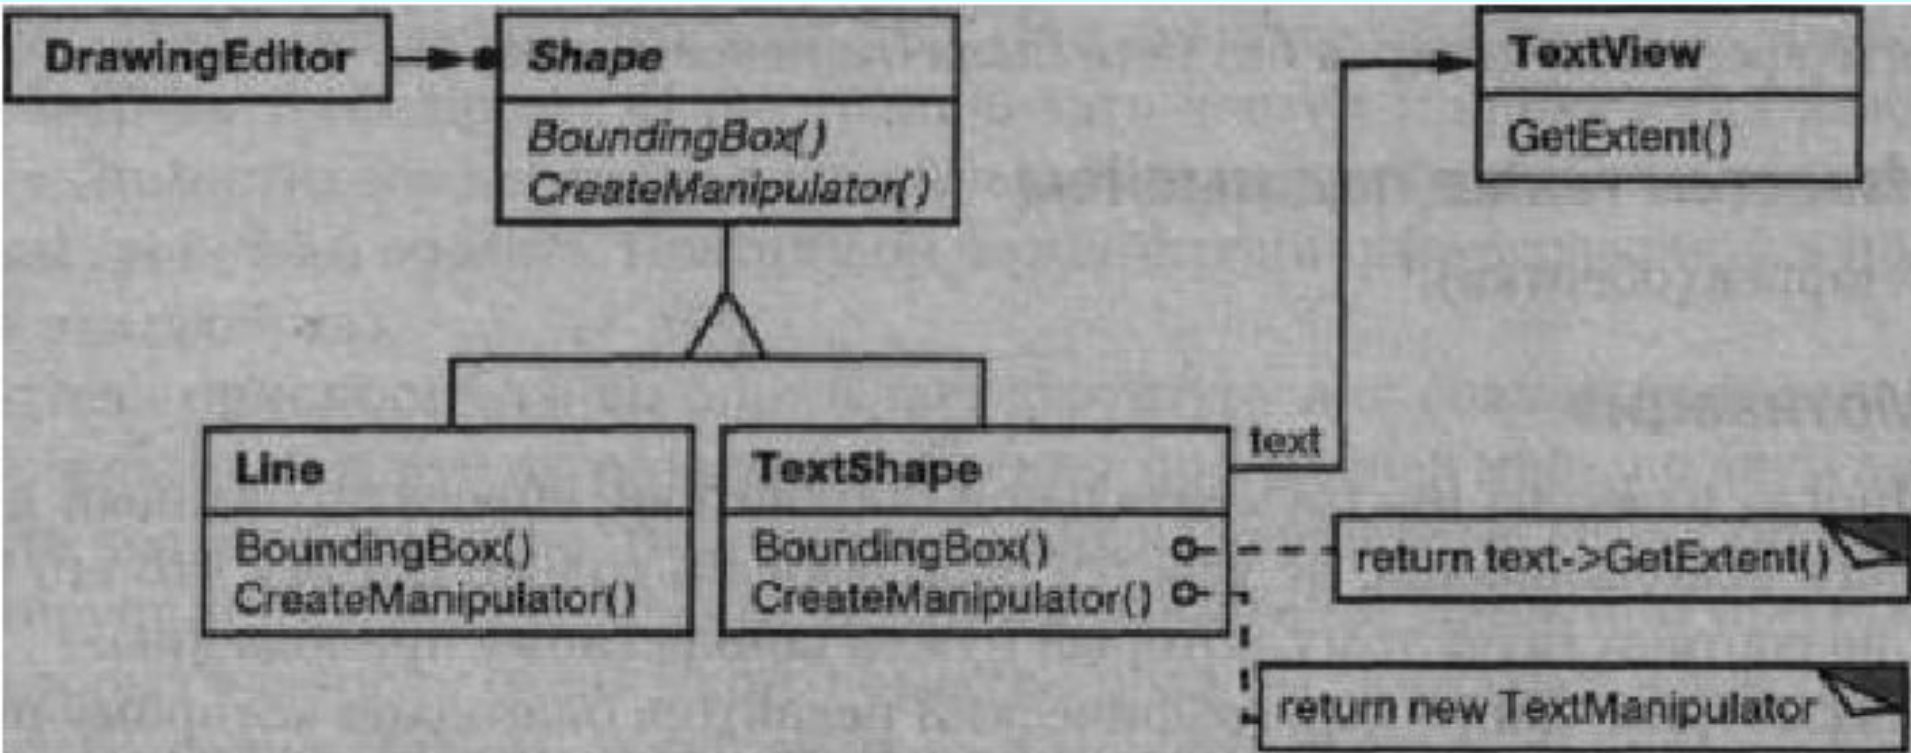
DrawingEditor

Shape

BoundingBox()
CreateManipulator()

TextView

GetExtent()

Line

BoundingBox()
CreateManipulator()

TextShape

BoundingBox()
CreateManipulator()

text

return text->GetExtent()

return new TextManipulator